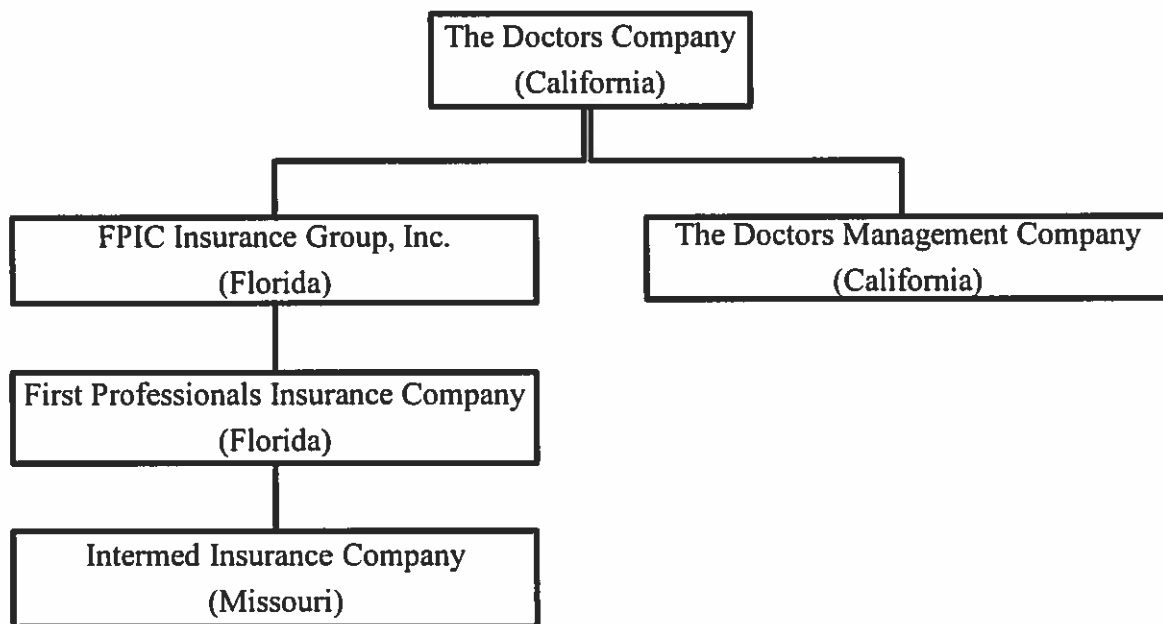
The Doctors Company
(California)

FPIC Insurance Group, Inc.
(Florida)

The Doctors Management Company
(California)

First Professionals Insurance Company
(Florida)

Intermed Insurance Company
(Missouri)